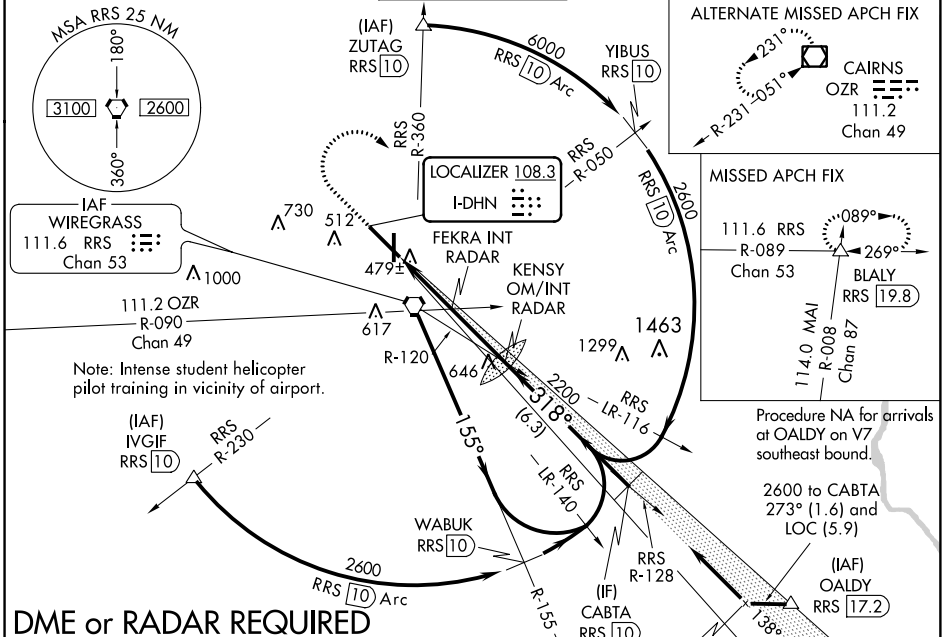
MSA RRS 25 NM

180°

3100

2600

360°

(IAF)
ZUTAG
RRS 10

6000
RRS 10 Arc

YIBUS
RRS 10

ALTERNATE MISSED APCH FIX

231°

CAIRNS
OZR
111.2
Chan 49

R-231-051°

RRS
R-360

LOCALIZER 108.3
I-DHN

RRS
R-050

RRS 10 Arc

2600

MISSED APCH FIX

IAF
WIREGRASS
111.6 RRS
Chan 53

730

512

FEKRA INT
RADAR

111.6 RRS
R-089
Chan 53

089°

269°

BLALY
RRS 19.8

1000

479±

KENSY
OM/INT
RADAR

111.2 OZR
R-090
Chan 49

617

1463

1299

114.0 MAI
R-008
Chan 87

R-120

646

Note: Intense student helicopter pilot training in vicinity of airport.

2200
RRS
LR-116

318°
(6.3)

Procedure NA for arrivals at OALDY on V7 southeast bound.

(IAF)
IVGIF
RRS 10

RRS
R-230

155°

RRS
LR-140

2600 to CABTA
273° (1.6) and
LOC (5.9)

WABUK
RRS 10

RRS
R-128

(IAF)
OALDY
RRS 17.2

2600
RRS 10 Arc

(IF)
CABTA
RRS 10

R-155

138°

DME or RADAR REQUIRED